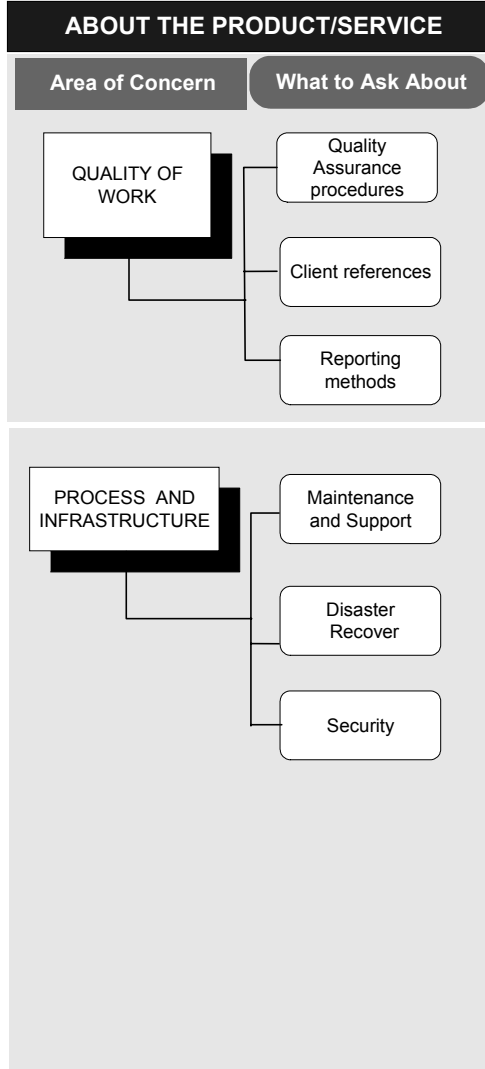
ABOUT THE PRODUCT/SERVICE

Area of Concern

What to Ask About

QUALITY OF WORK

Quality Assurance procedures

Client references

Reporting methods

PROCESS AND INFRASTRUCTURE

Maintenance and Support

Disaster Recover

Security